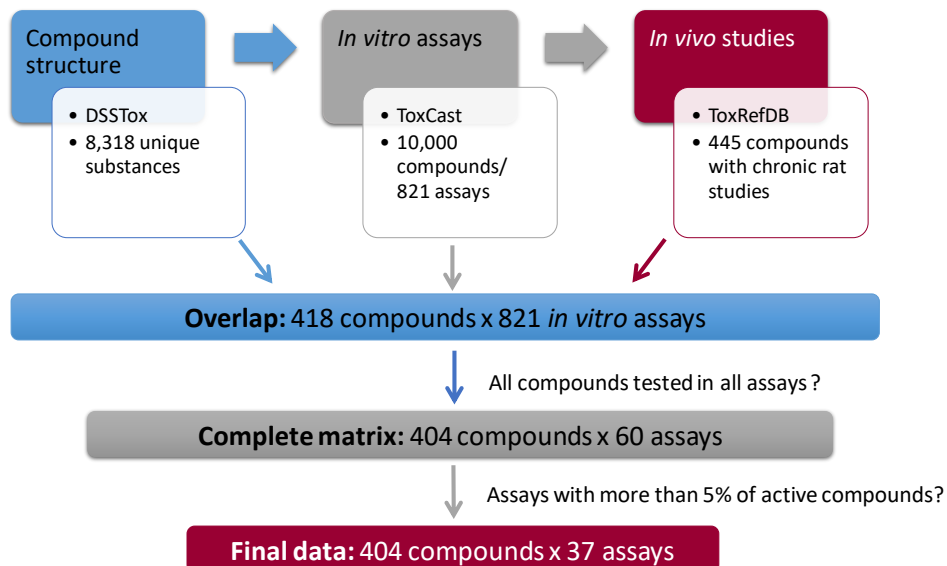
Compound structure

• DSSTox
• 8,318 unique substances

In vitro assays

• ToxCast
• 10,000 compounds/ 821 assays

In vivo studies

• ToxRefDB
• 445 compounds with chronic rat studies

Overlap: 418 compounds x 821 in vitro assays

All compounds tested in all assays ?

Complete matrix: 404 compounds x 60 assays

Assays with more than 5% of active compounds?

Final data: 404 compounds x 37 assays